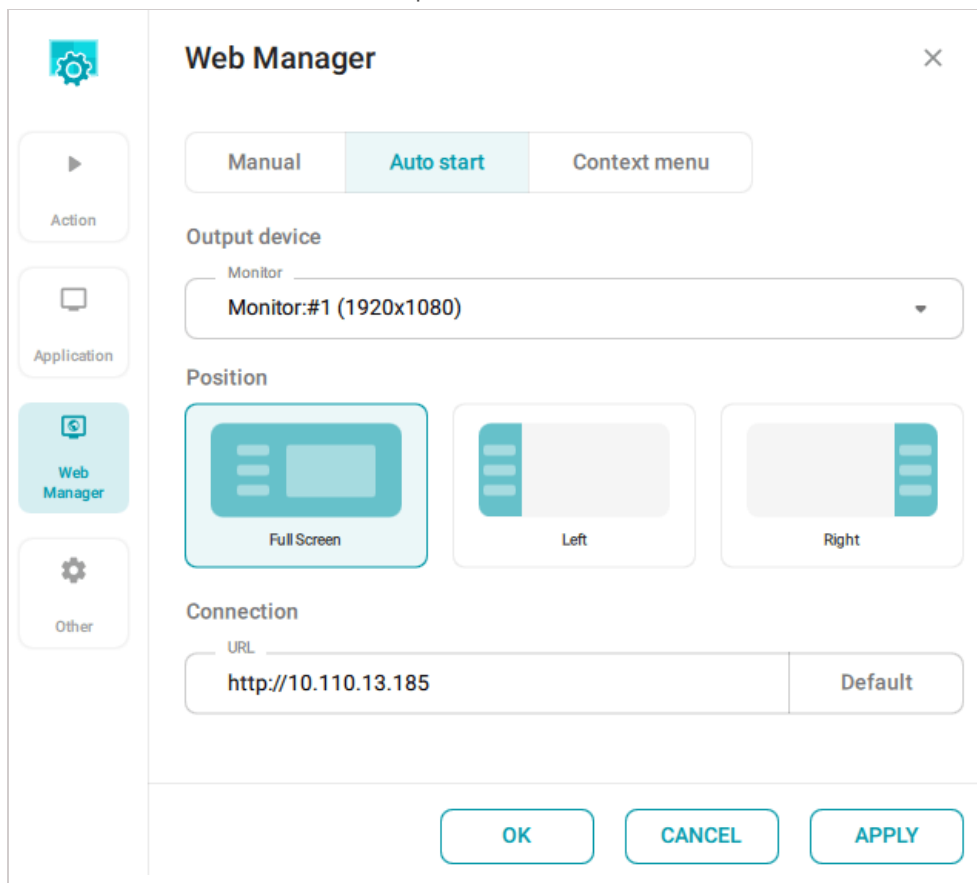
Action

Application

Web Manager

Other

Web Manager

×

Manual | Auto start | Context menu

Output device

Monitor

Monitor:#1 (1920x1080)

Position

Full Screen

Left

Right

Connection

URL

http://10.110.13.185

Default

OK

CANCEL

APPLY